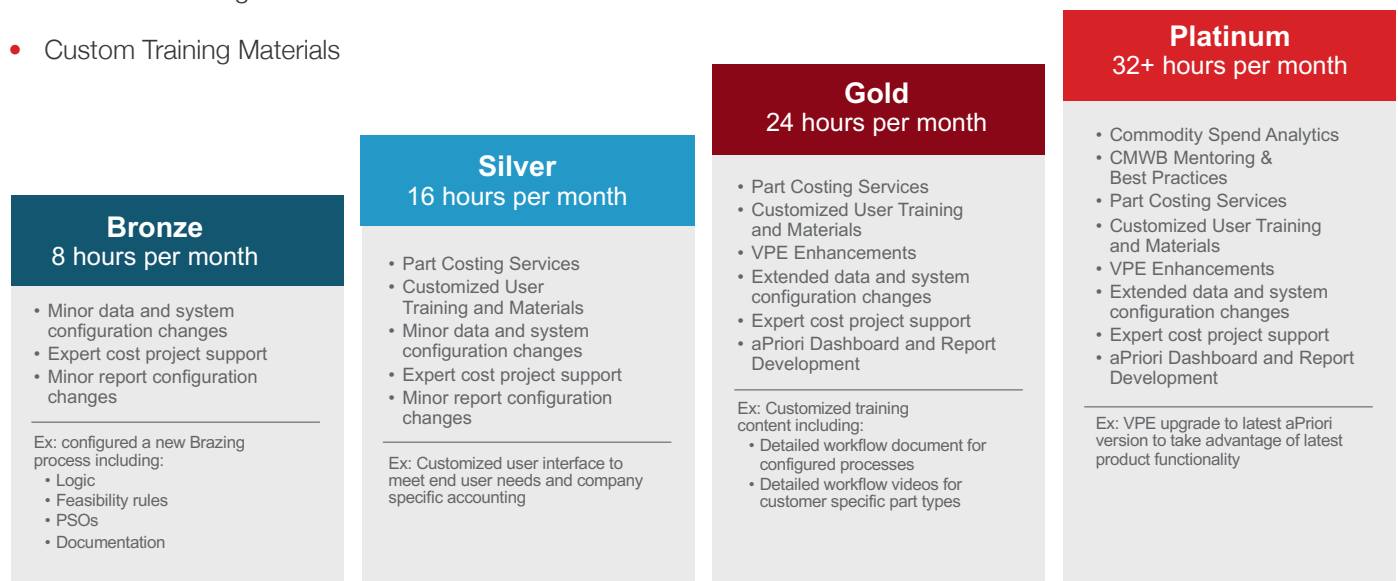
• Custom Training Materials

**Bronze**
8 hours per month

• Minor data and system configuration changes
• Expert cost project support
• Minor report configuration changes

Ex: configured a new Brazing process including:
• Logic
• Feasibility rules
• PSOs
• Documentation

**Silver**
16 hours per month

• Part Costing Services
• Customized User Training and Materials
• Minor data and system configuration changes
• Expert cost project support
• Minor report configuration changes

Ex: Customized user interface to meet end user needs and company specific accounting

**Gold**
24 hours per month

• Part Costing Services
• Customized User Training and Materials
• VPE Enhancements
• Extended data and system configuration changes
• Expert cost project support
• aPriori Dashboard and Report Development

Ex: Customized training content including:
• Detailed workflow document for configured processes
• Detailed workflow videos for customer specific part types

**Platinum**
32+ hours per month

• Commodity Spend Analytics
• CMWB Mentoring & Best Practices
• Part Costing Services
• Customized User Training and Materials
• VPE Enhancements
• Extended data and system configuration changes
• Expert cost project support
• aPriori Dashboard and Report Development

Ex: VPE upgrade to latest aPriori version to take advantage of latest product functionality